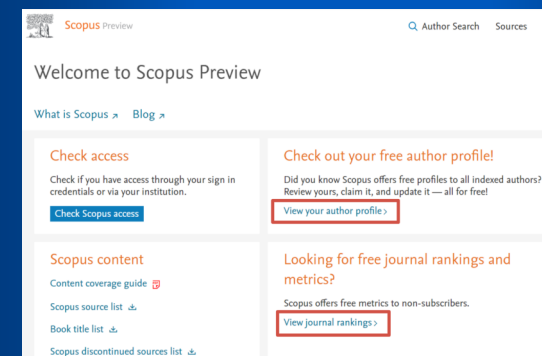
Scopus Preview

Author Search Sources

Welcome to Scopus Preview

What is Scopus ↗ Blog ↗

Check access

Check if you have access through your sign in credentials or via your institution.

Check Scopus access

Check out your free author profile!

Did you know Scopus offers free profiles to all indexed authors? Review yours, claim it, and update it — all for free!

View your author profile >

Scopus content

Content coverage guide

Scopus source list

Book title list

Scopus discontinued sources list

Looking for free journal rankings and metrics?

Scopus offers free metrics to non-subscribers.

View journal rankings >